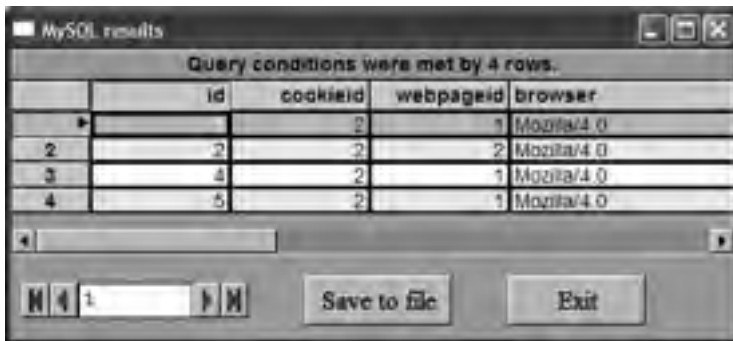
MySQL results

Query conditions were met by 4 rows.

| | id | cookieid | webpageid | browser |
|---|---|---|---|---|
| ▸ | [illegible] | 2 | 1 | Mozilla/4.0 |
| 2 | 2 | 2 | 2 | Mozilla/4.0 |
| 3 | 4 | 2 | 1 | Mozilla/4.0 |
| 4 | 5 | 2 | 1 | Mozilla/4.0 |

1

Save to file

Exit